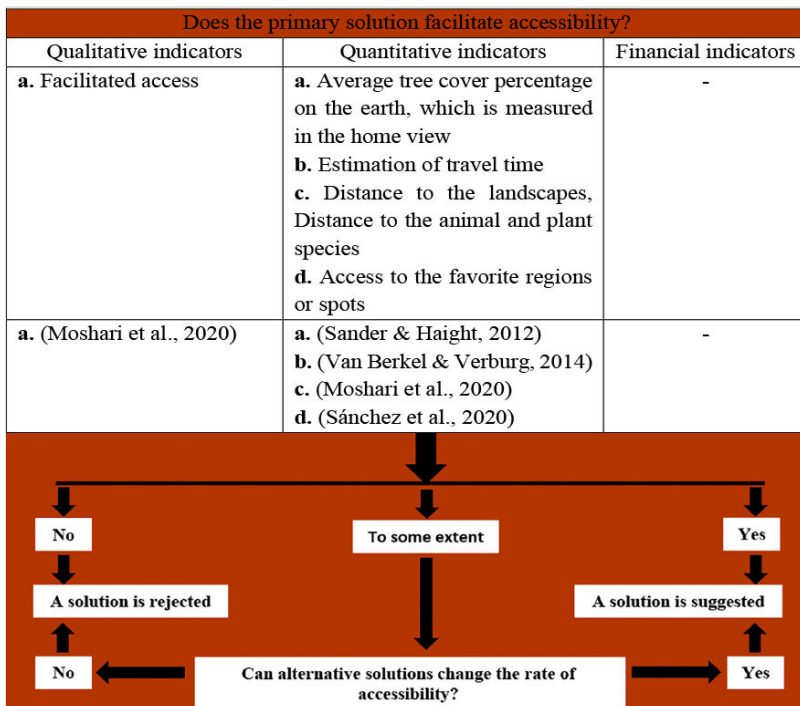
Does the primary solution facilitate accessibility?

| Qualitative indicators | Quantitative indicators | Financial indicators |
|---|---|---|
| **a.** Facilitated access | **a.** Average tree cover percentage on the earth, which is measured in the home view **b.** Estimation of travel time **c.** Distance to the landscapes, Distance to the animal and plant species **d.** Access to the favorite regions or spots | - |
| **a.** (Moshari et al., 2020) | **a.** (Sander & Haight, 2012) **b.** (Van Berkel & Verburg, 2014) **c.** (Moshari et al., 2020) **d.** (Sánchez et al., 2020) | - |

No

To some extent

Yes

A solution is rejected

A solution is suggested

No

Can alternative solutions change the rate of accessibility?

Yes